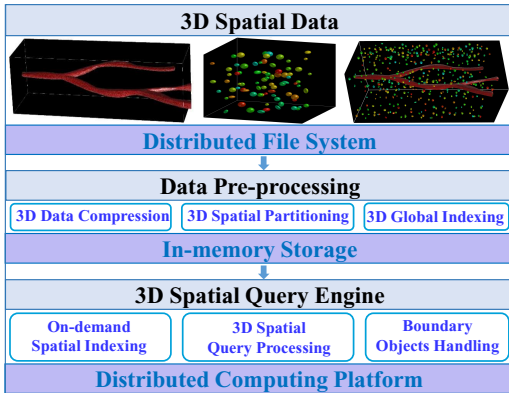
3D Spatial Data

Distributed File System

Data Pre-processing

3D Data Compression

3D Spatial Partitioning

3D Global Indexing

In-memory Storage

3D Spatial Query Engine

On-demand Spatial Indexing

3D Spatial Query Processing

Boundary Objects Handling

Distributed Computing Platform